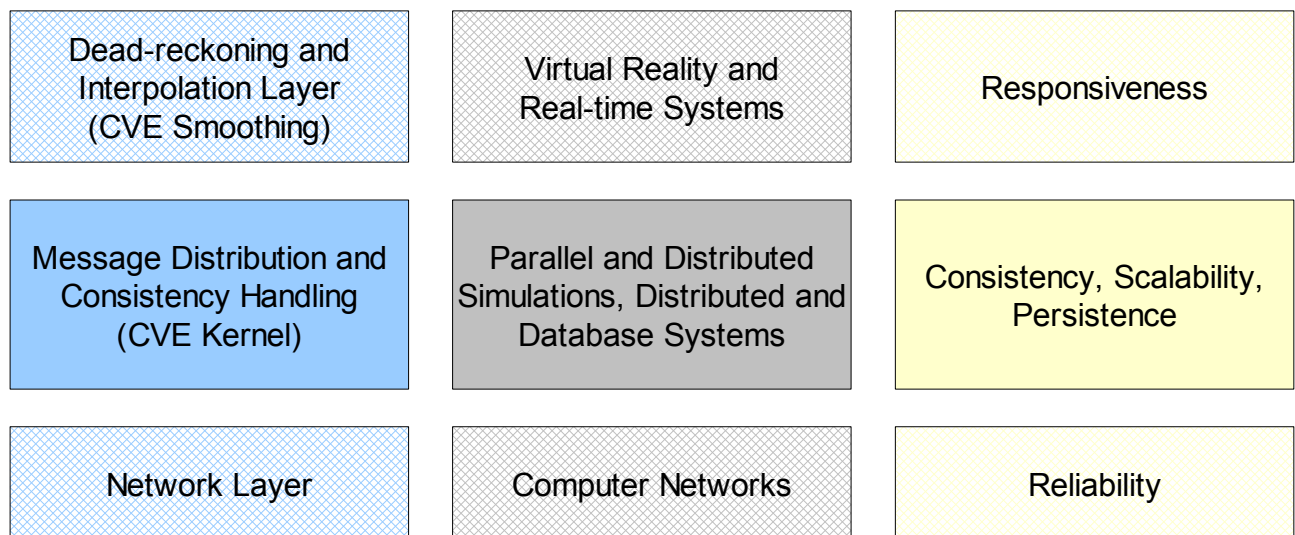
Dead-reckoning and Interpolation Layer (CVE Smoothing)

Virtual Reality and Real-time Systems

Responsiveness

Message Distribution and Consistency Handling (CVE Kernel)

Parallel and Distributed Simulations, Distributed and Database Systems

Consistency, Scalability, Persistence

Network Layer

Computer Networks

Reliability